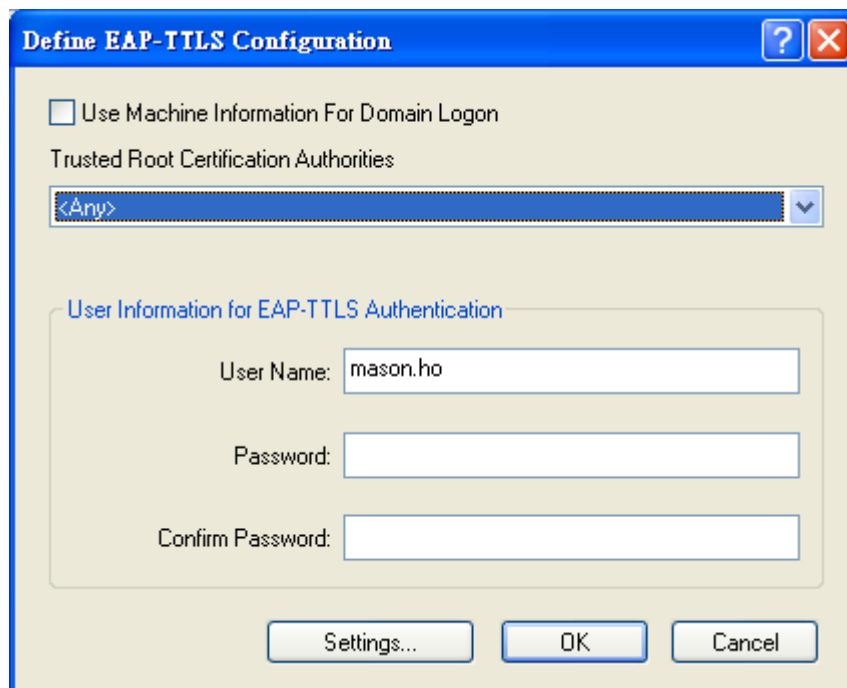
Define EAP-TTLS Configuration

Use Machine Information For Domain Logon

Trusted Root Certification Authorities

<Any>

User Information for EAP-TTLS Authentication

User Name: mason.ho

Password:

Confirm Password:

Settings...

OK

Cancel